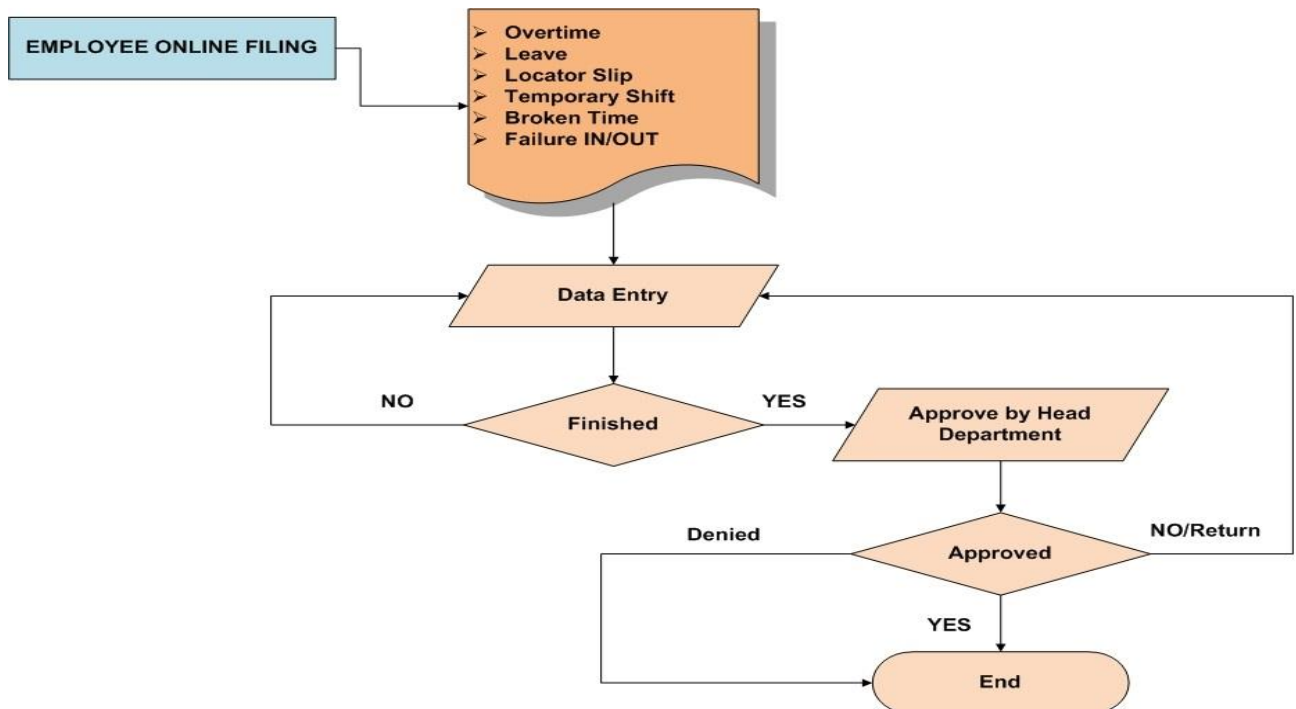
EMPLOYEE ONLINE FILING

➢ Overtime
➢ Leave
➢ Locator Slip
➢ Temporary Shift
➢ Broken Time
➢ Failure IN/OUT

Data Entry

NO

Finished

YES

Approve by Head Department

Denied

Approved

NO/Return

YES

End